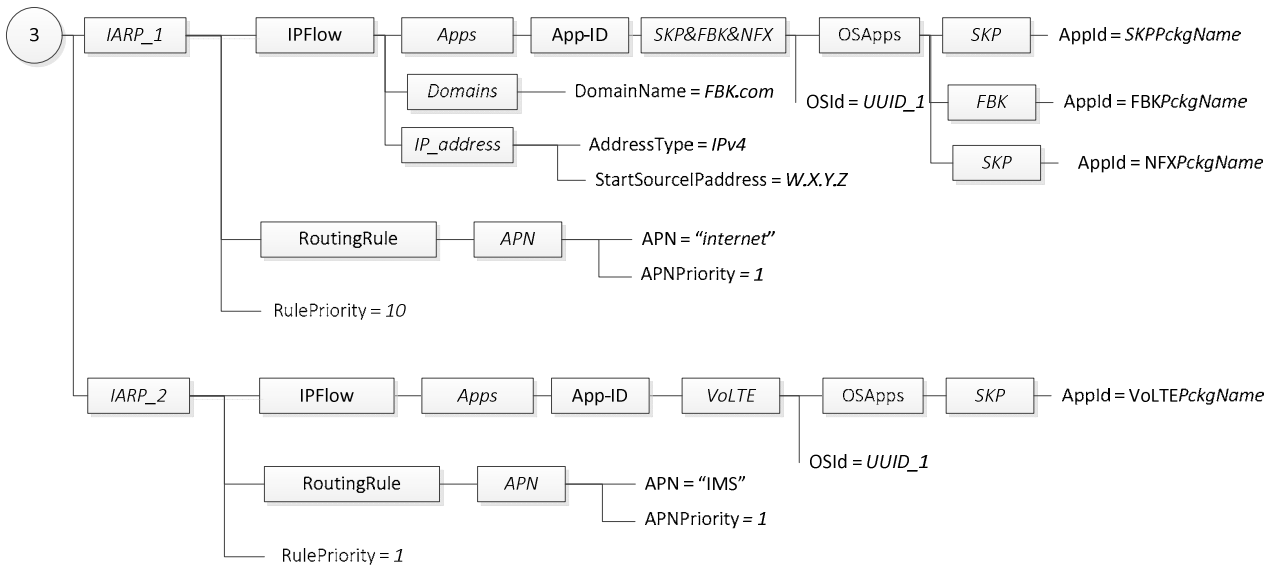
3

IARP_1

IPFlow

Apps

App-ID

SKP&FBK&NFX

OSApps

SKP

AppId = SKPPckgName

Domains

DomainName = FBK.com

OSId = UUID_1

FBK

AppId = FBKPckgName

IP_address

AddressType = IPv4

SKP

AppId = NFXPckgName

StartSourceIPaddress = W.X.Y.Z

RoutingRule

APN

APN = "internet"

APNPriority = 1

RulePriority = 10

IARP_2

IPFlow

Apps

App-ID

VoLTE

OSApps

SKP

AppId = VoLTEPckgName

OSId = UUID_1

RoutingRule

APN

APN = "IMS"

APNPriority = 1

RulePriority = 1